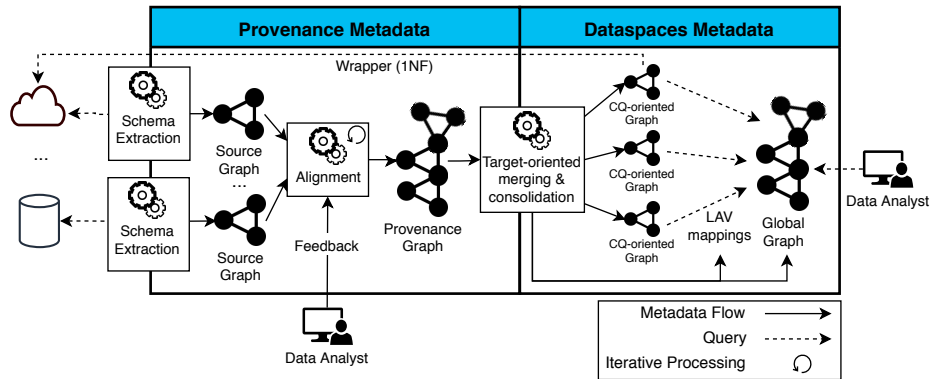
Provenance Metadata

Dataspaces Metadata

Wrapper (1NF)

...

Schema Extraction

Schema Extraction

Source Graph

...

Source Graph

Alignment

Feedback

Provenance Graph

Target-oriented merging & consolidation

CQ-oriented Graph

CQ-oriented Graph

CQ-oriented Graph

LAV mappings

Global Graph

Data Analyst

Data Analyst

Metadata Flow

Query

Iterative Processing